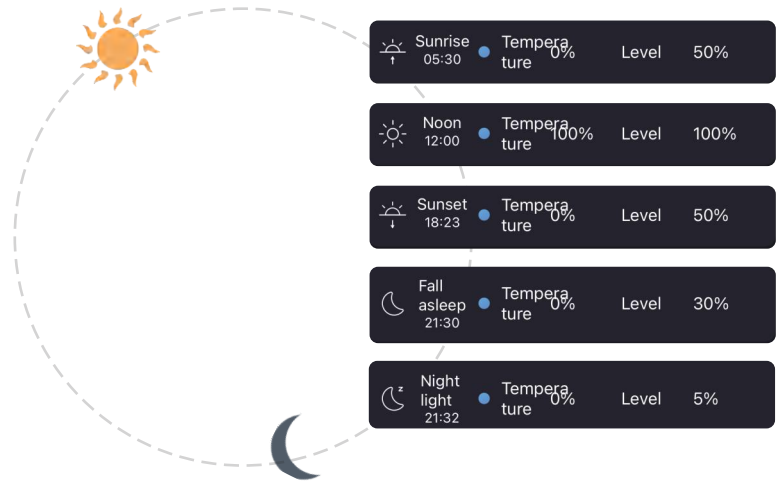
Sunrise
05:30
Tempera ture 0%
Level 50%

Noon
12:00
Tempera ture 100%
Level 100%

Sunset
18:23
Tempera ture 0%
Level 50%

Fall asleep
21:30
Tempera ture 0%
Level 30%

Night light
21:32
Tempera ture 0%
Level 5%